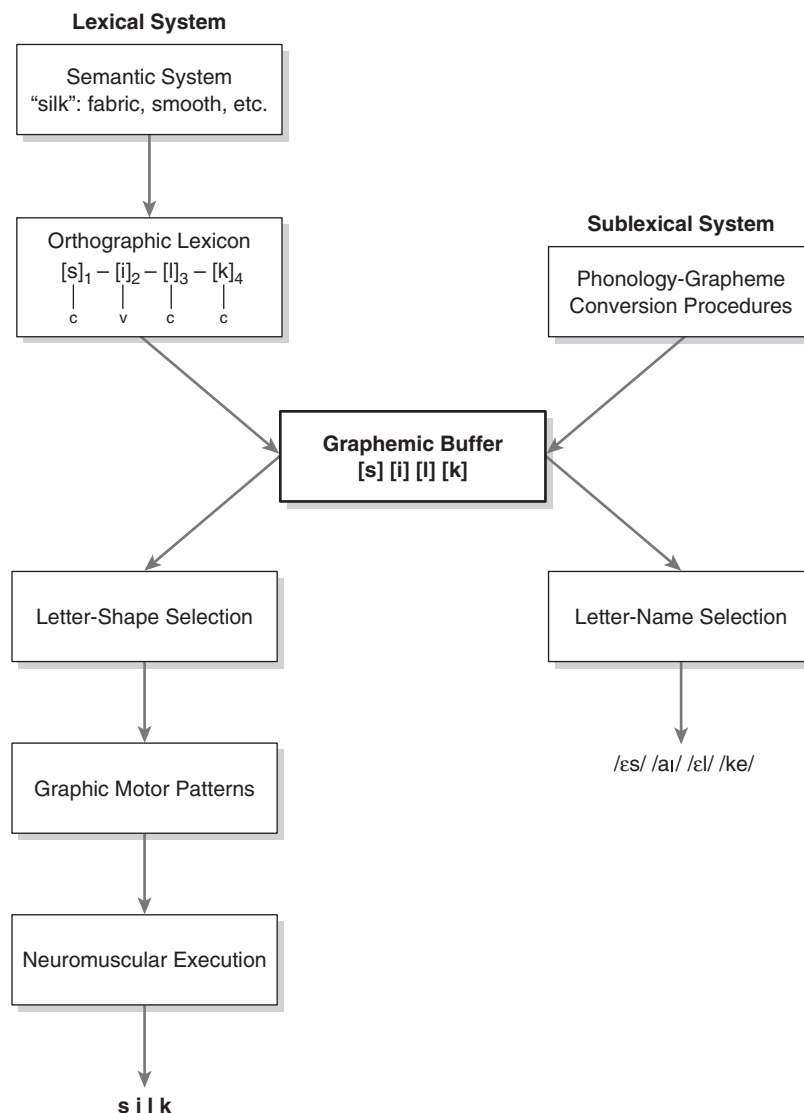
Lexical System

Semantic System
"silk": fabric, smooth, etc.

Orthographic Lexicon
$[s]_1 - [i]_2 - [l]_3 - [k]_4$
c v c c

Sublexical System

Phonology-Grapheme Conversion Procedures

Graphemic Buffer
[s] [i] [l] [k]

Letter-Shape Selection

Letter-Name Selection

/ɛs/ /aɪ/ /ɛl/ /ke/

Graphic Motor Patterns

Neuromuscular Execution

s i l k